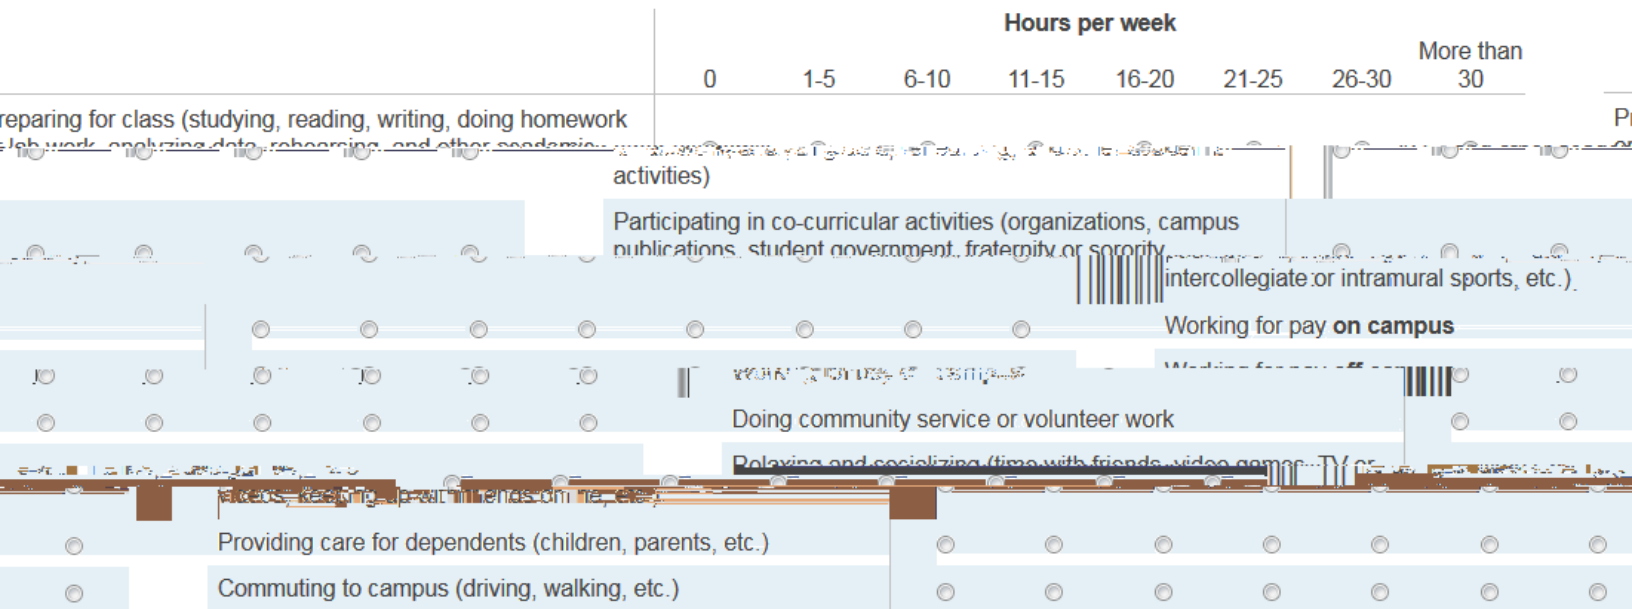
Hours per week

| | 0 | 1-5 | 6-10 | 11-15 | 16-20 | 21-25 | 26-30 | More than 30 |
|---|---|---|---|---|---|---|---|---|
| reparing for class (studying, reading, writing, doing homework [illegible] activities) | | | | | | | | |
| Participating in co-curricular activities (organizations, campus publications, student government, fraternity or sorority, intercollegiate or intramural sports, etc.) | | | | | | | | |
| Working for pay **on campus** | | | | | | | | |
| Working for pay **off** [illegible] | | | | | | | | |
| Doing community service or volunteer work | | | | | | | | |
| Relaxing and socializing (time with friends, video games, TV or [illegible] keeping up with friends online, etc.) | | | | | | | | |
| Providing care for dependents (children, parents, etc.) | | | | | | | | |
| Commuting to campus (driving, walking, etc.) | | | | | | | | |

Pr